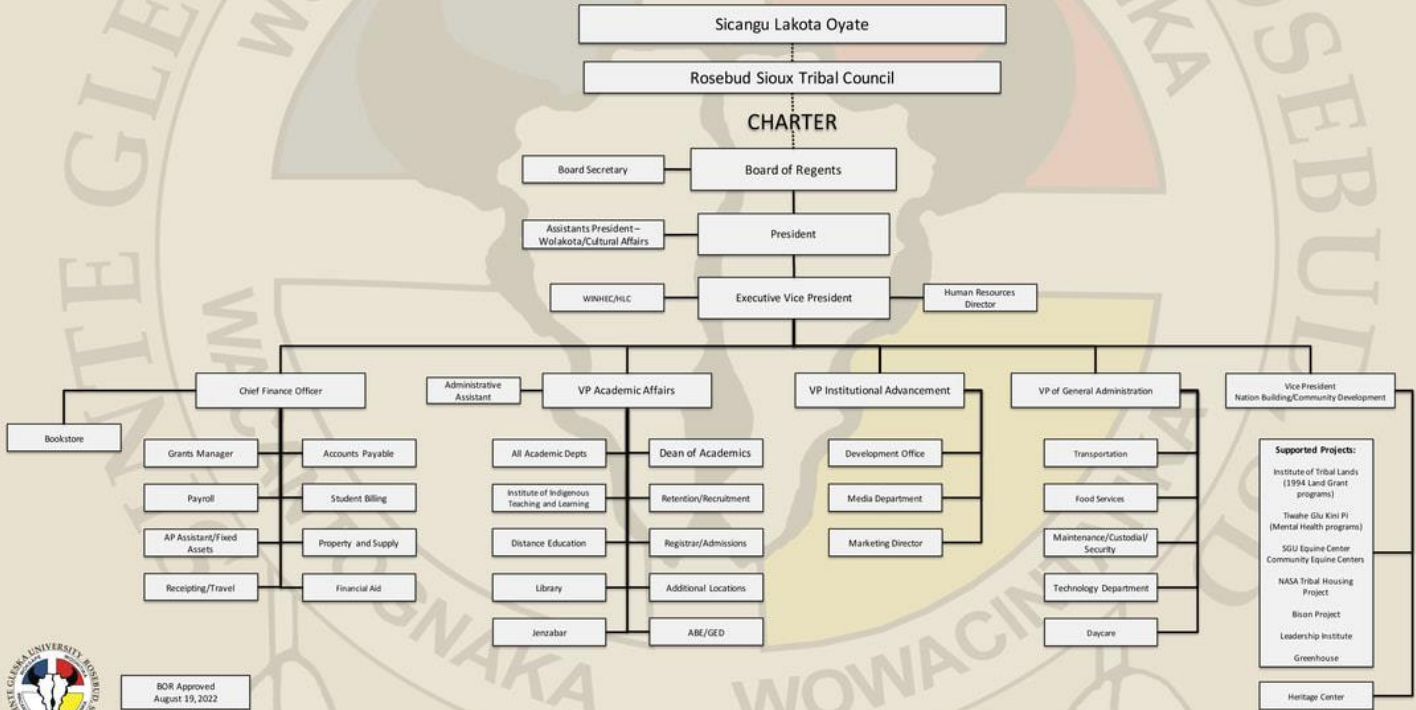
Sicangu Lakota Oyate

Rosebud Sioux Tribal Council

CHARTER

Board Secretary

Board of Regents

Assistants President – Wolakota/Cultural Affairs

President

WINHEC/HLC

Executive Vice President

Human Resources Director

Chief Finance Officer

Bookstore

Grants Manager

Accounts Payable

Payroll

Student Billing

AP Assistant/Fixed Assets

Property and Supply

Receipting/Travel

Financial Aid

Administrative Assistant

VP Academic Affairs

All Academic Depts

Dean of Academics

Institute of Indigenous Teaching and Learning

Retention/Recruitment

Distance Education

Registrar/Admissions

Library

Additional Locations

Jenzabar

ABE/GED

VP Institutional Advancement

Development Office

Media Department

Marketing Director

VP of General Administration

Transportation

Food Services

Maintenance/Custodial/ Security

Technology Department

Daycare

Vice President Nation Building/Community Development

Supported Projects:

Institute of Tribal Lands (1994 Land Grant programs)

Tiwahe Glu Kini Pi (Mental Health programs)

SGU Equine Center Community Equine Centers

NASA Tribal Housing Project

Bison Project

Leadership Institute

Greenhouse

Heritage Center

BOR Approved August 19, 2022

SINTE GLESKA UNIVERSITY ROSEBUD

WOWACINTANKA

WAONSILA

WOKSAPE

WOOHITIKA

SINTE GLESKA UNIVERSITY ROSEBUD